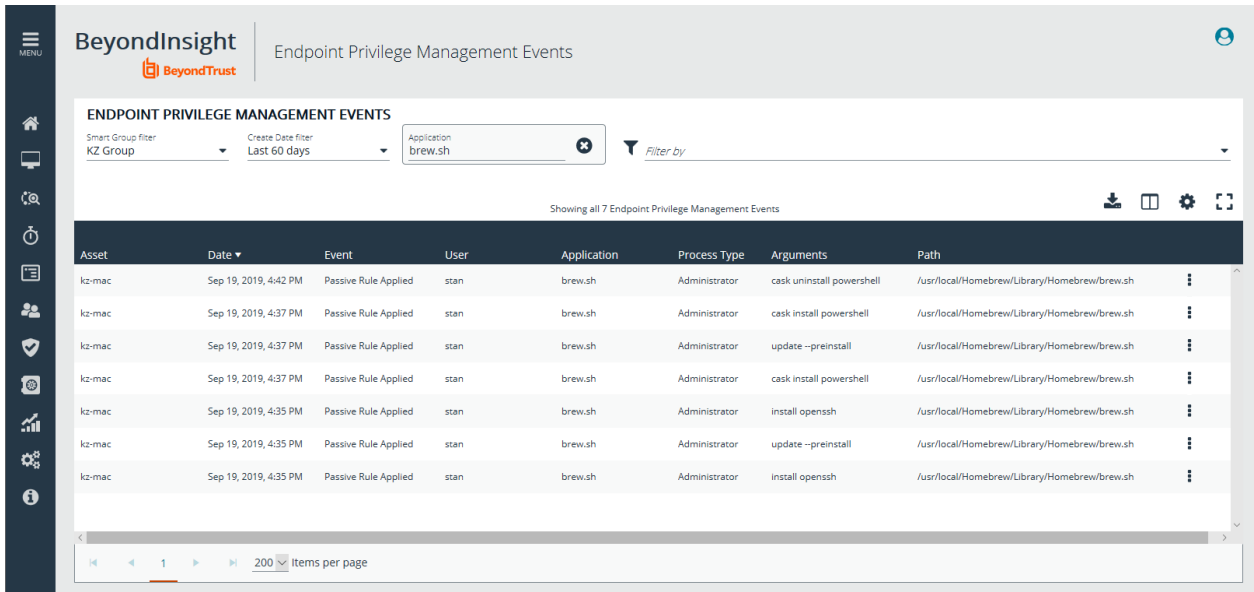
MENU

BeyondInsight
BeyondTrust

Endpoint Privilege Management Events

ENDPOINT PRIVILEGE MANAGEMENT EVENTS

Smart Group filter
KZ Group

Create Date filter
Last 60 days

Application
brew.sh

Filter by

Showing all 7 Endpoint Privilege Management Events

| Asset | Date ▾ | Event | User | Application | Process Type | Arguments | Path |
|---|---|---|---|---|---|---|---|
| kz-mac | Sep 19, 2019, 4:42 PM | Passive Rule Applied | stan | brew.sh | Administrator | cask uninstall powershell | /usr/local/Homebrew/Library/Homebrew/brew.sh |
| kz-mac | Sep 19, 2019, 4:37 PM | Passive Rule Applied | stan | brew.sh | Administrator | cask install powershell | /usr/local/Homebrew/Library/Homebrew/brew.sh |
| kz-mac | Sep 19, 2019, 4:37 PM | Passive Rule Applied | stan | brew.sh | Administrator | update --preinstall | /usr/local/Homebrew/Library/Homebrew/brew.sh |
| kz-mac | Sep 19, 2019, 4:37 PM | Passive Rule Applied | stan | brew.sh | Administrator | cask install powershell | /usr/local/Homebrew/Library/Homebrew/brew.sh |
| kz-mac | Sep 19, 2019, 4:35 PM | Passive Rule Applied | stan | brew.sh | Administrator | install openssh | /usr/local/Homebrew/Library/Homebrew/brew.sh |
| kz-mac | Sep 19, 2019, 4:35 PM | Passive Rule Applied | stan | brew.sh | Administrator | update --preinstall | /usr/local/Homebrew/Library/Homebrew/brew.sh |
| kz-mac | Sep 19, 2019, 4:35 PM | Passive Rule Applied | stan | brew.sh | Administrator | install openssh | /usr/local/Homebrew/Library/Homebrew/brew.sh |

1

200 Items per page